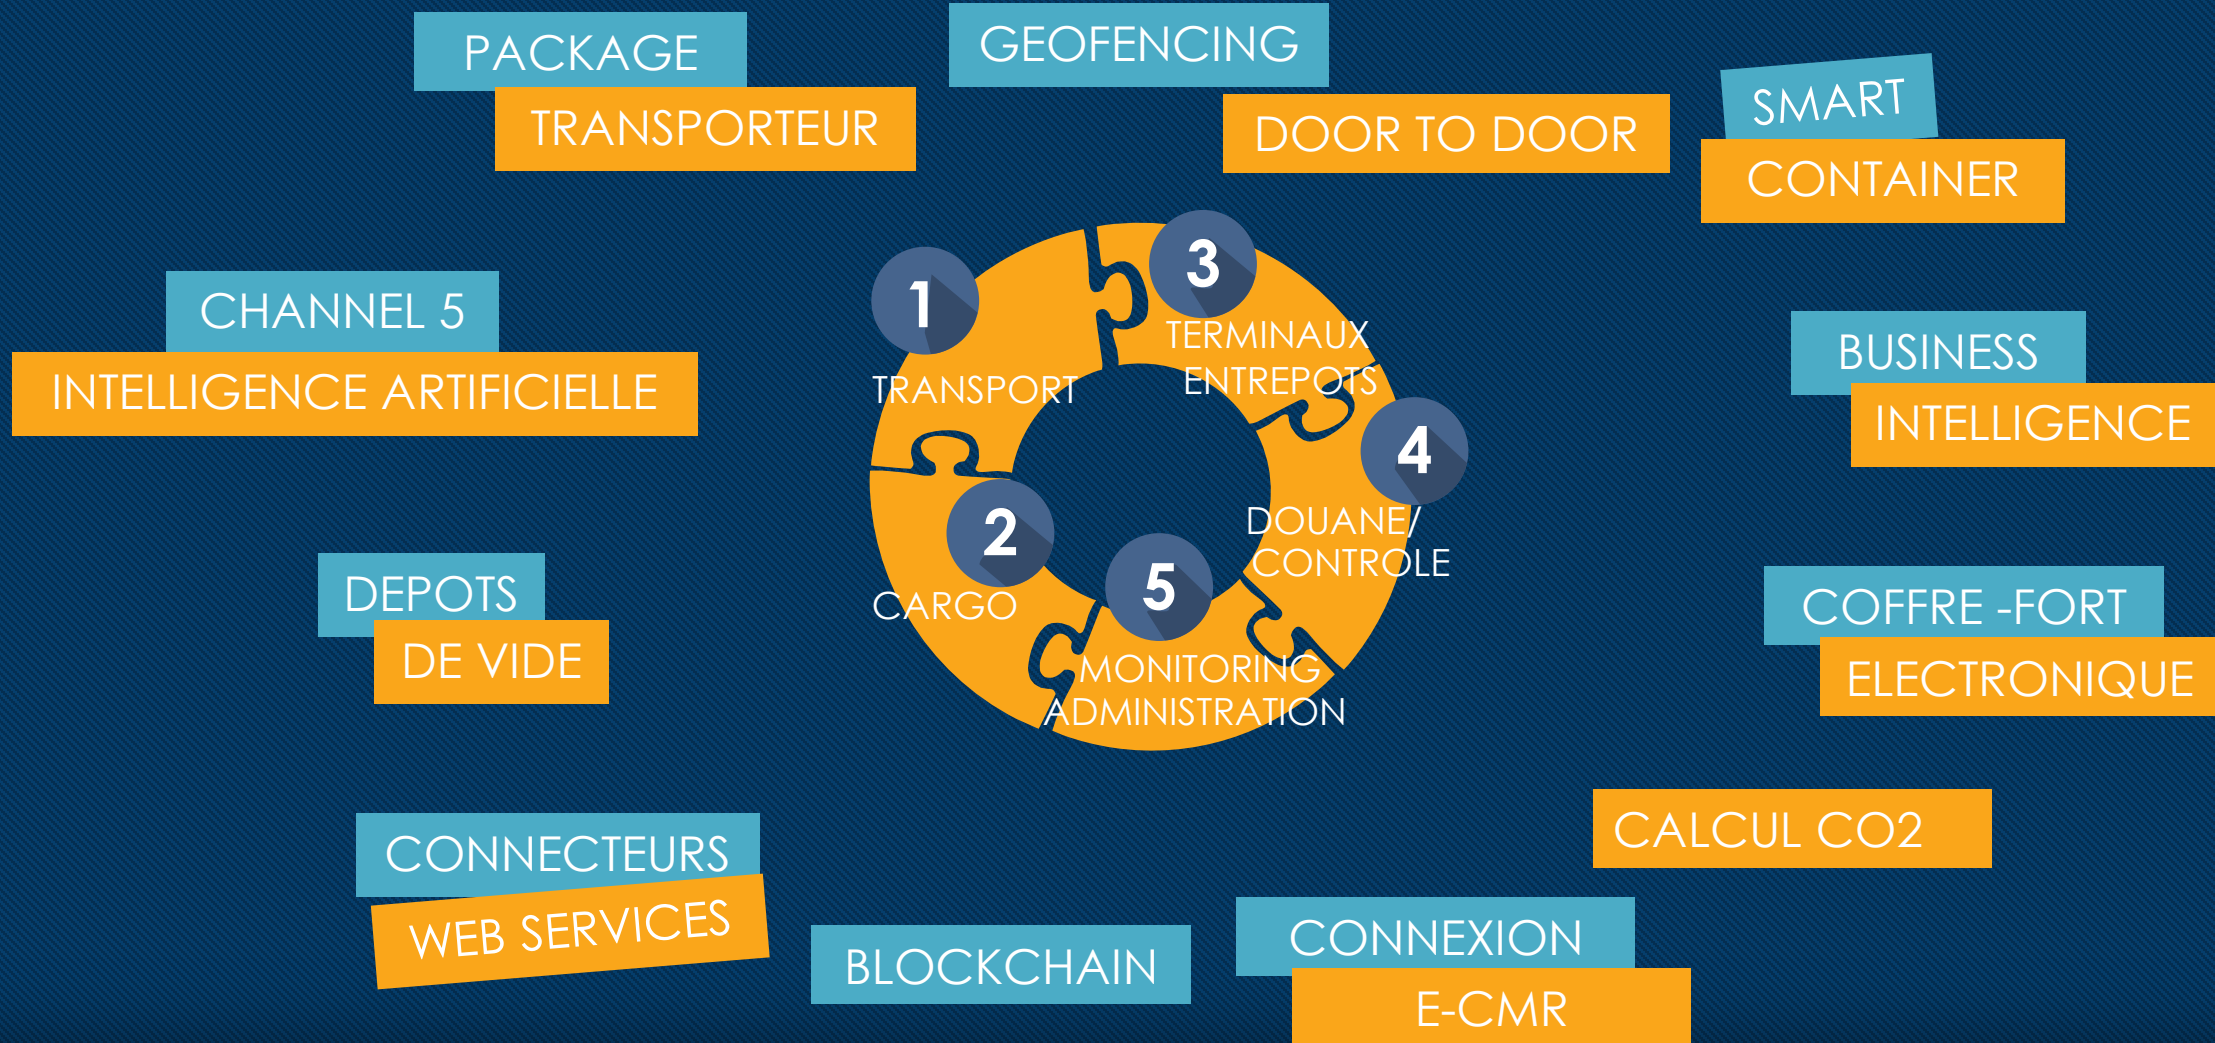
PACKAGE
TRANSPORTEUR

GEOFENCING

DOOR TO DOOR

SMART
CONTAINER

CHANNEL 5
INTELLIGENCE ARTIFICIELLE

1
TRANSPORT

3
TERMINAUX
ENTREPOTS

4
DOUANE/
CONTROLE

2
CARGO

5
MONITORING
ADMINISTRATION

BUSINESS
INTELLIGENCE

DEPOTS
DE VIDE

COFFRE -FORT
ELECTRONIQUE

CALCUL CO2

CONNECTEURS
WEB SERVICES

BLOCKCHAIN

CONNEXION
E-CMR